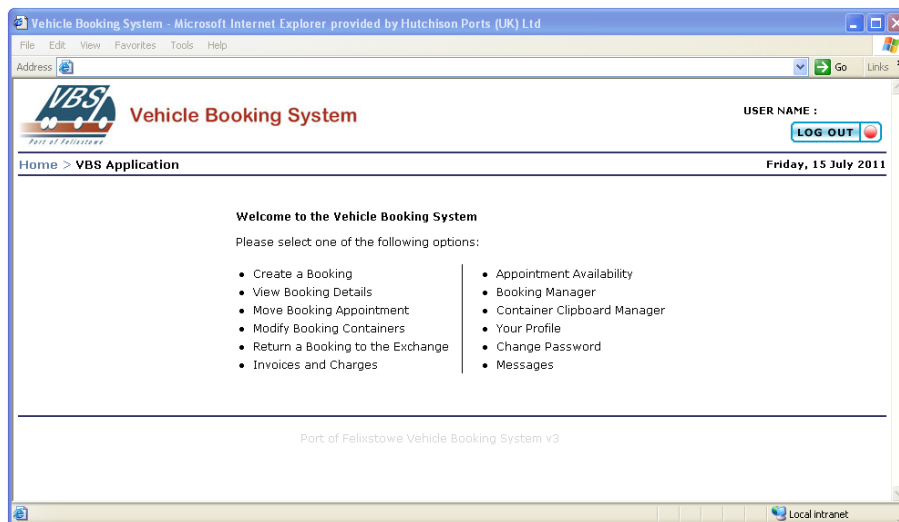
Vehicle Booking System - Microsoft Internet Explorer provided by Hutchison Ports (UK) Ltd

File Edit View Favorites Tools Help

Address

Go Links

VBS
Port of Felixstowe

Vehicle Booking System

USER NAME :

LOG OUT

Home > VBS Application

Friday, 15 July 2011

Welcome to the Vehicle Booking System

Please select one of the following options:

- Create a Booking
- View Booking Details
- Move Booking Appointment
- Modify Booking Containers
- Return a Booking to the Exchange
- Invoices and Charges

- Appointment Availability
- Booking Manager
- Container Clipboard Manager
- Your Profile
- Change Password
- Messages

Port of Felixstowe Vehicle Booking System v3

Local intranet